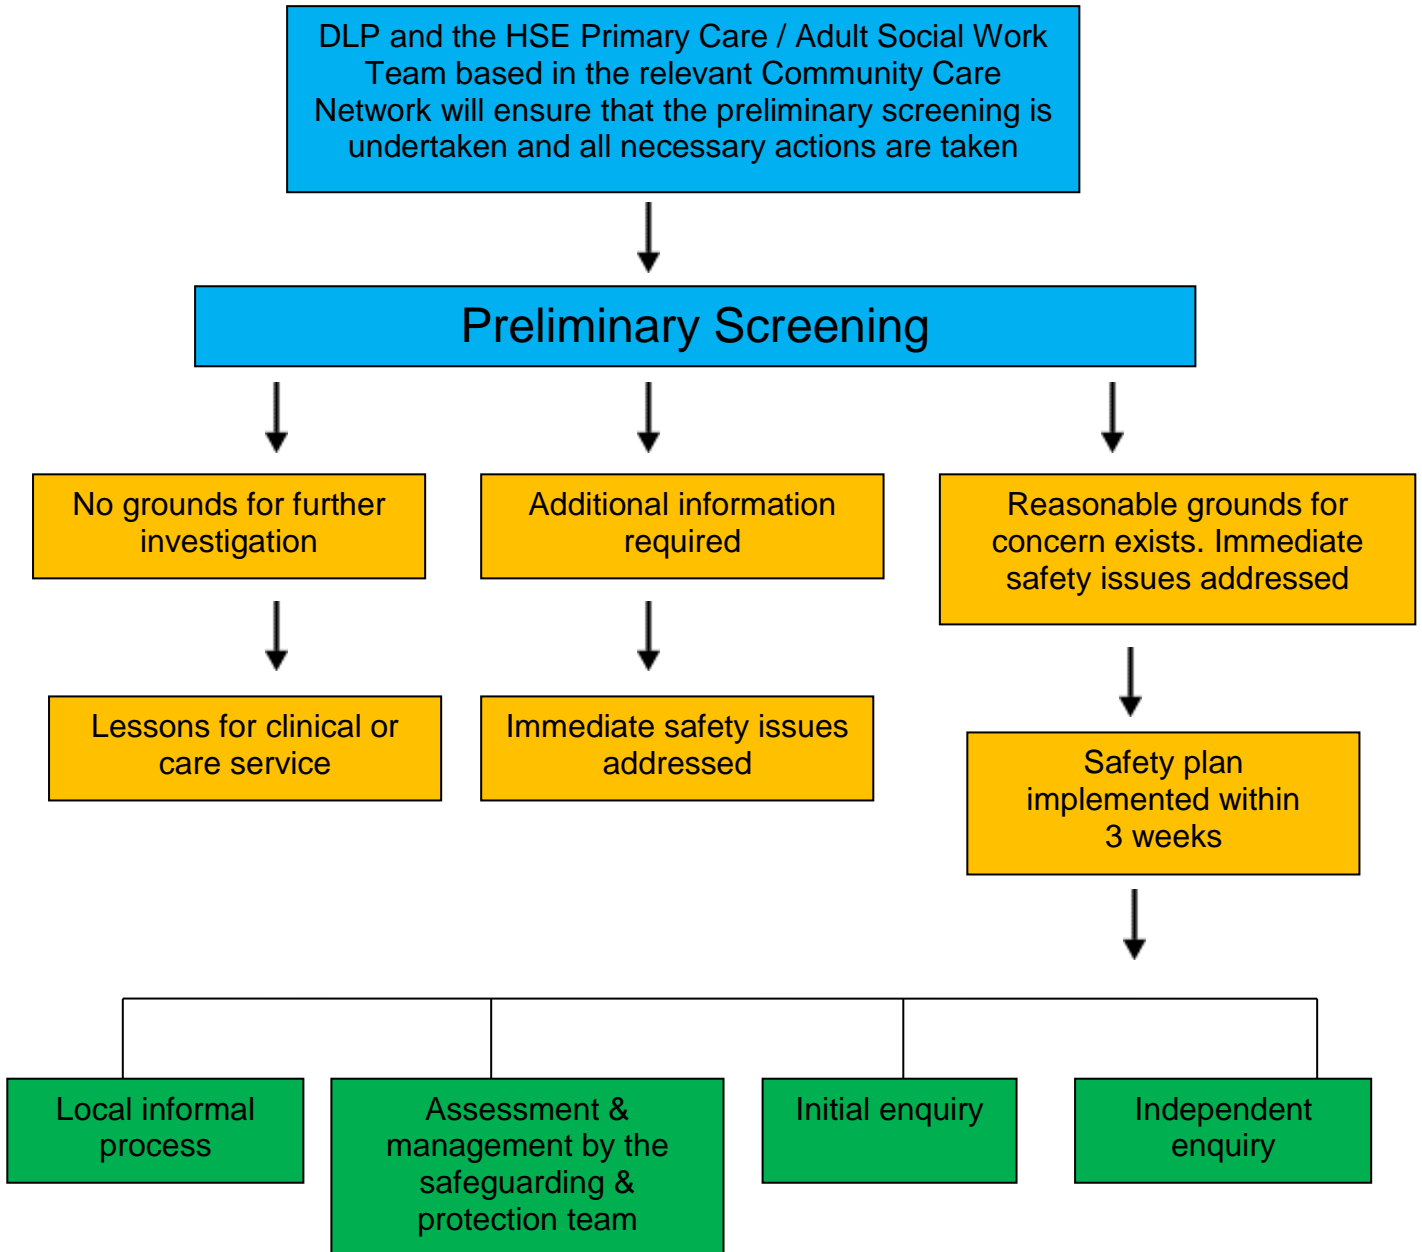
DLP and the HSE Primary Care / Adult Social Work Team based in the relevant Community Care Network will ensure that the preliminary screening is undertaken and all necessary actions are taken

Preliminary Screening

No grounds for further investigation

Lessons for clinical or care service

Additional information required

Immediate safety issues addressed

Reasonable grounds for concern exists. Immediate safety issues addressed

Safety plan implemented within 3 weeks

Local informal process

Assessment & management by the safeguarding & protection team

Initial enquiry

Independent enquiry